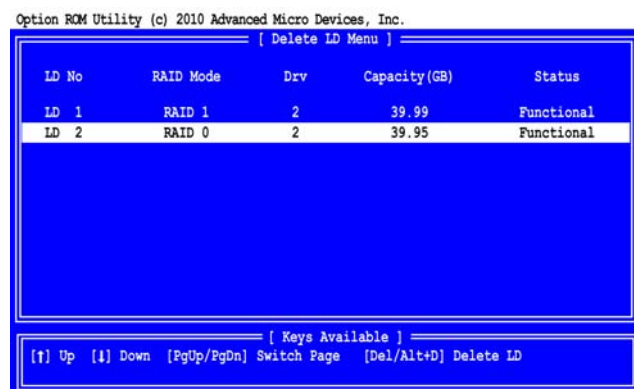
Option ROM Utility (c) 2010 Advanced Micro Devices, Inc.

[ Delete LD Menu ]

| LD No | RAID Mode | Drv | Capacity(GB) | Status |
|---|---|---|---|---|
| LD 1 | RAID 1 | 2 | 39.99 | Functional |
| LD 2 | RAID 0 | 2 | 39.95 | Functional |

[ Keys Available ]

[↑] Up [↓] Down [PgUp/PgDn] Switch Page [Del/Alt+D] Delete LD